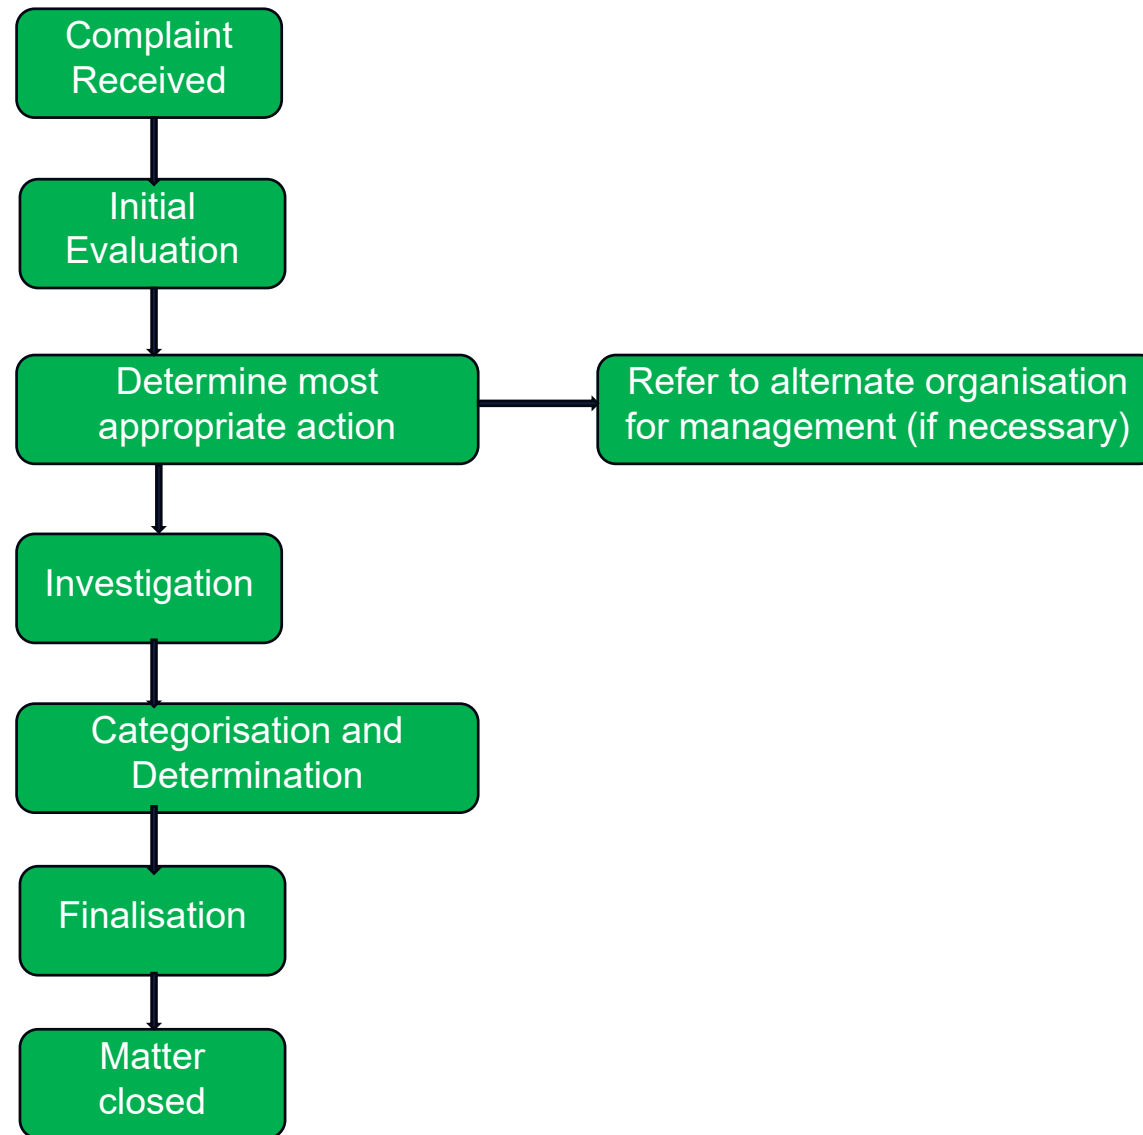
Complaint Received

Initial Evaluation

Determine most appropriate action

Refer to alternate organisation for management (if necessary)

Investigation

Categorisation and Determination

Finalisation

Matter closed